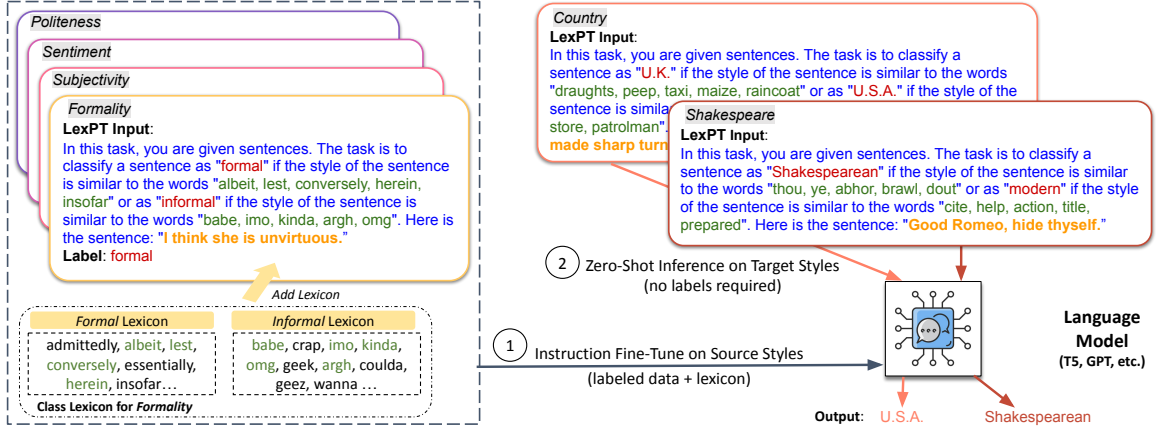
Politeness

Sentiment

Subjectivity

Formality

LexPT Input:

In this task, you are given sentences. The task is to classify a sentence as "formal" if the style of the sentence is similar to the words "albeit, lest, conversely, herein, insofar" or as "informal" if the style of the sentence is similar to the words "babe, imo, kinda, argh, omg". Here is the sentence: "I think she is unvirtuous."

Label: formal

Add Lexicon

| Formal Lexicon | Informal Lexicon |
|---|---|
| admittedly, albeit, lest, conversely, essentially, herein, insofar… | babe, crap, imo, kinda, omg, geek, argh, coulda, geez, wanna … |

Class Lexicon for Formality

Country

LexPT Input:

In this task, you are given sentences. The task is to classify a sentence as "U.K." if the style of the sentence is similar to the words "draughts, peep, taxi, maize, raincoat" or as "U.S.A." if the style of the sentence is simila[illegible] store, patrolman". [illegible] made sharp turn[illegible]

Shakespeare

LexPT Input:

In this task, you are given sentences. The task is to classify a sentence as "Shakespearean" if the style of the sentence is similar to the words "thou, ye, abhor, brawl, dout" or as "modern" if the style of the sentence is similar to the words "cite, help, action, title, prepared". Here is the sentence: "Good Romeo, hide thyself."

2 Zero-Shot Inference on Target Styles (no labels required)

1 Instruction Fine-Tune on Source Styles (labeled data + lexicon)

Language Model (T5, GPT, etc.)

Output: U.S.A. Shakespearean